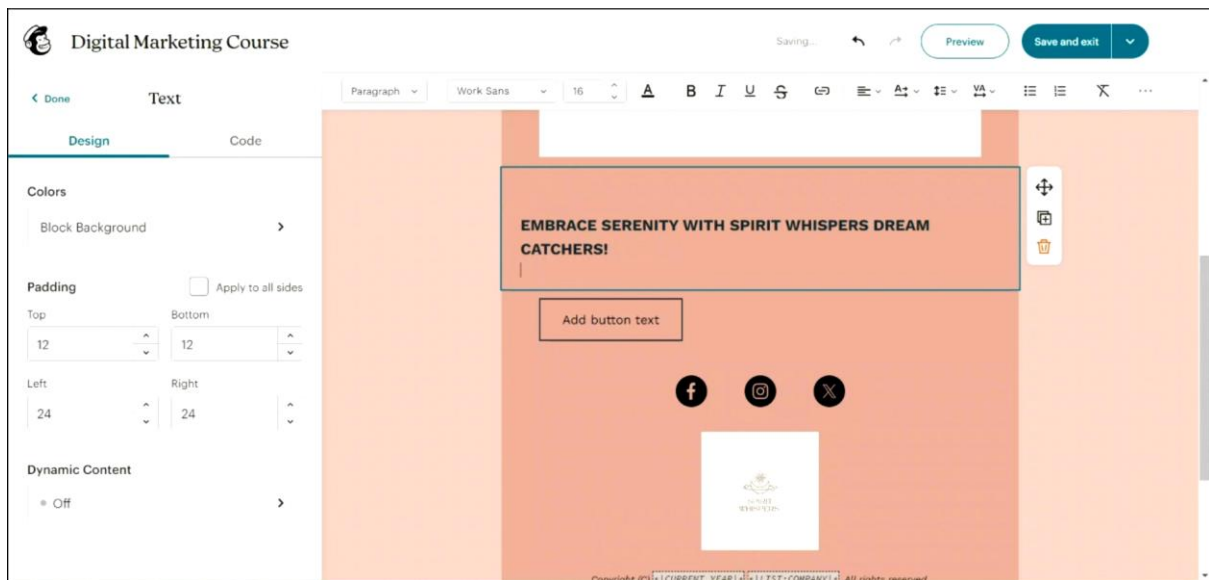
Digital Marketing Course

Saving...

Preview

Save and exit

< Done

Text

Design

Code

Paragraph

Work Sans

16

B I U

Colors

Block Background

Padding

Apply to all sides

Top

12

Bottom

12

Left

24

Right

24

Dynamic Content

Off

EMBRACE SERENITY WITH SPIRIT WHISPERS DREAM CATCHERS!

Add button text

SPIRIT WHISPERS

Copyright (C) *|CURRENT_YEAR|* *|LIST:COMPANY|* All rights reserved.